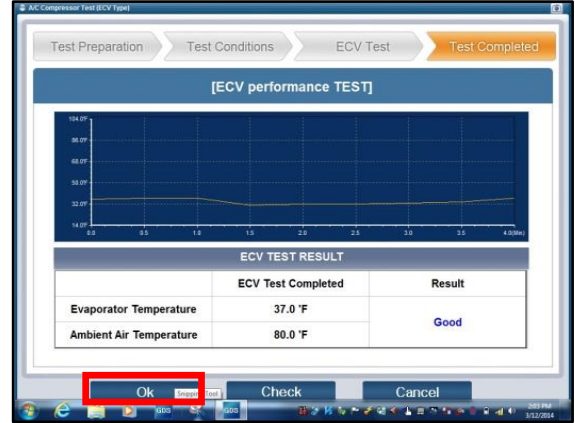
A/C Compressor Test (ECV Type)

Test Preparation
Test Conditions
ECV Test
Test Completed

[ECV performance TEST]

104.0°F
86.0°F
68.0°F
50.0°F
32.0°F
14.0°F
0.0
0.5
1.0
1.5
2.0
2.5
3.0
3.5
4.0(Min)

ECV TEST RESULT

| | ECV Test Completed | Result |
|---|---|---|
| Evaporator Temperature | 37.0 °F | Good |
| Ambient Air Temperature | 80.0 °F | |

Ok
Check
Cancel

GDS
GDS
2:03 PM
3/12/2014